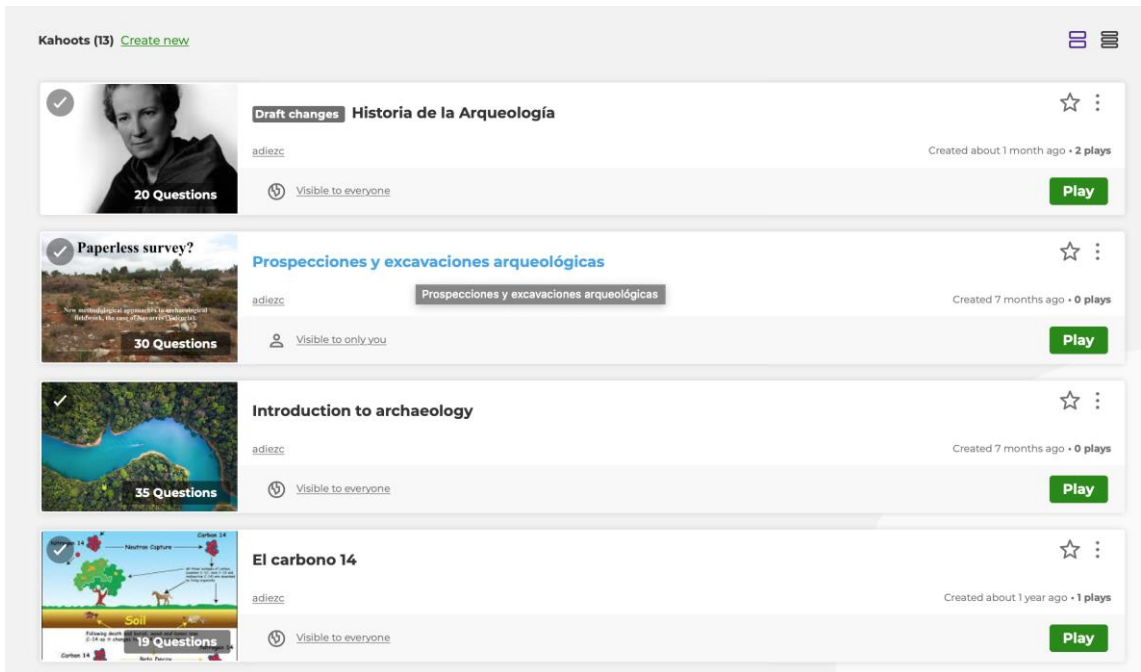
Kahoots (13) Create new

20 Questions

Draft changes Historia de la Arqueología

adiezc

Created about 1 month ago • 2 plays

Visible to everyone

Play

Paperless survey?

New methodological approaches to archaeological fieldwork, the case of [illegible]

30 Questions

Prospecciones y excavaciones arqueológicas

adiezc

Prospecciones y excavaciones arqueológicas

Created 7 months ago • 0 plays

Visible to only you

Play

35 Questions

Introduction to archaeology

adiezc

Created 7 months ago • 0 plays

Visible to everyone

Play

Nitrogen 14

Neutron Capture

Carbon 14

Soil

Carbon 14

Beta Decay

Nitrogen 14

19 Questions

El carbono 14

adiezc

Created about 1 year ago • 1 plays

Visible to everyone

Play